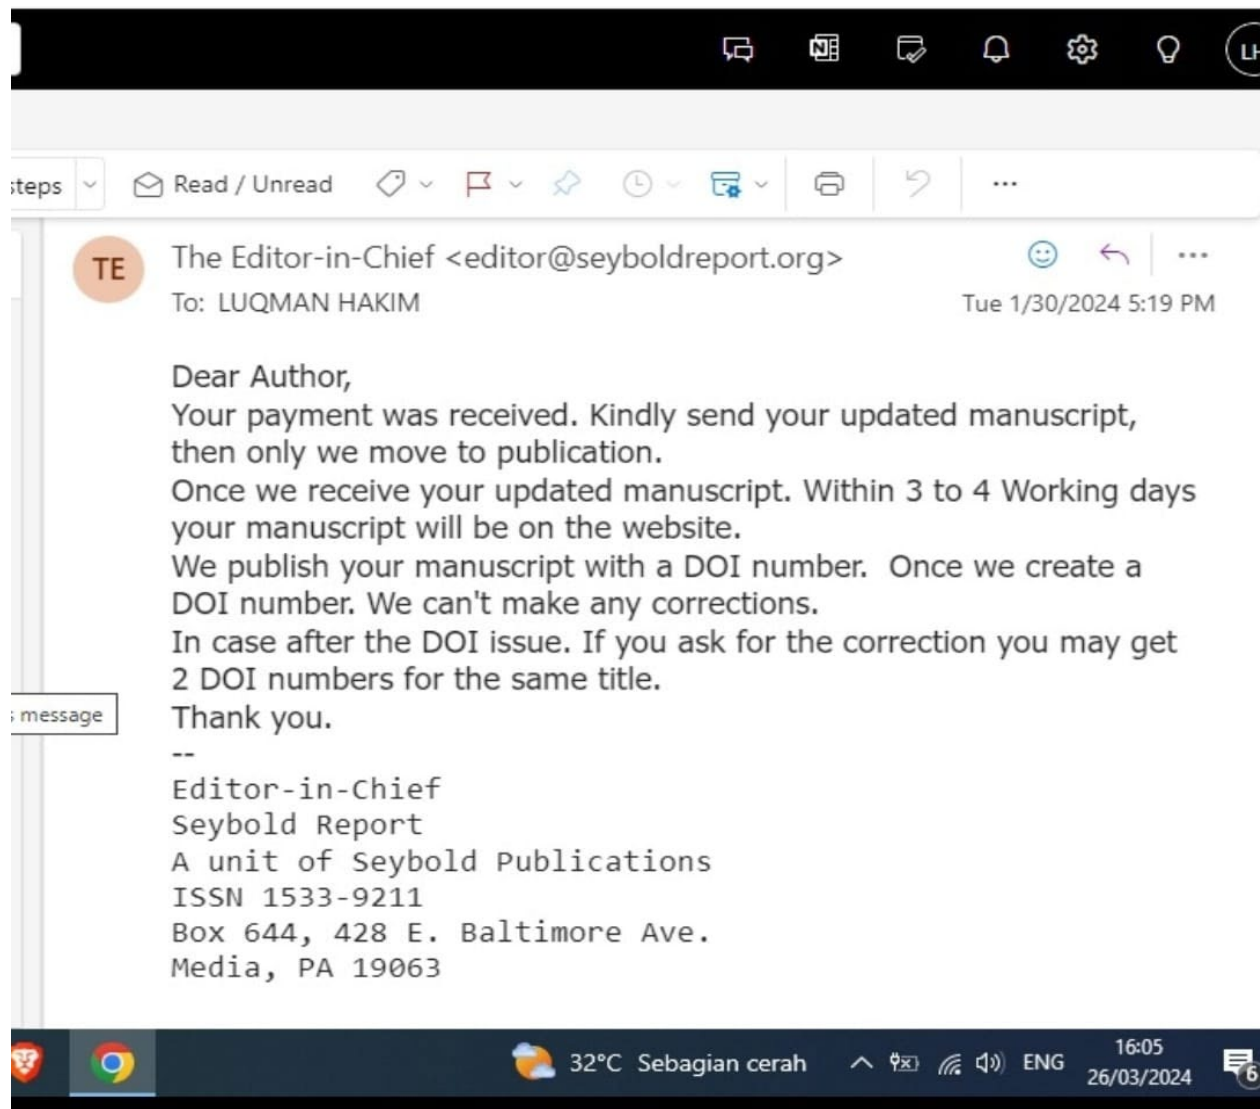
LH

steps

Read / Unread

...

TE

The Editor-in-Chief <editor@seyboldreport.org>

To: LUQMAN HAKIM

Tue 1/30/2024 5:19 PM

Dear Author,
Your payment was received. Kindly send your updated manuscript, then only we move to publication.
Once we receive your updated manuscript. Within 3 to 4 Working days your manuscript will be on the website.
We publish your manuscript with a DOI number. Once we create a DOI number. We can't make any corrections.
In case after the DOI issue. If you ask for the correction you may get 2 DOI numbers for the same title.
Thank you.
--
Editor-in-Chief
Seybold Report
A unit of Seybold Publications
ISSN 1533-9211
Box 644, 428 E. Baltimore Ave.
Media, PA 19063

message

32°C Sebagian cerah

ENG

16:05
26/03/2024

6